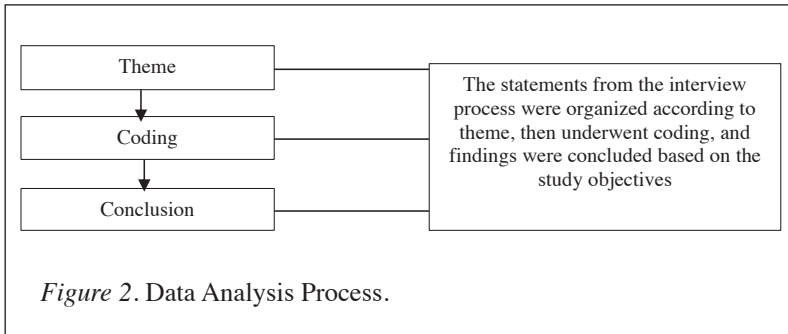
Theme

Coding

Conclusion

The statements from the interview process were organized according to theme, then underwent coding, and findings were concluded based on the study objectives

*Figure 2*. Data Analysis Process.